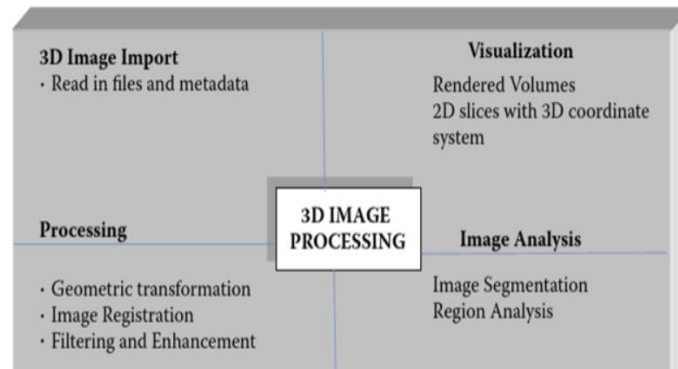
3D Image Import
· Read in files and metadata

Visualization
Rendered Volumes
2D slices with 3D coordinate system

3D IMAGE PROCESSING

Processing
· Geometric transformation
· Image Registration
· Filtering and Enhancement

Image Analysis
Image Segmentation
Region Analysis